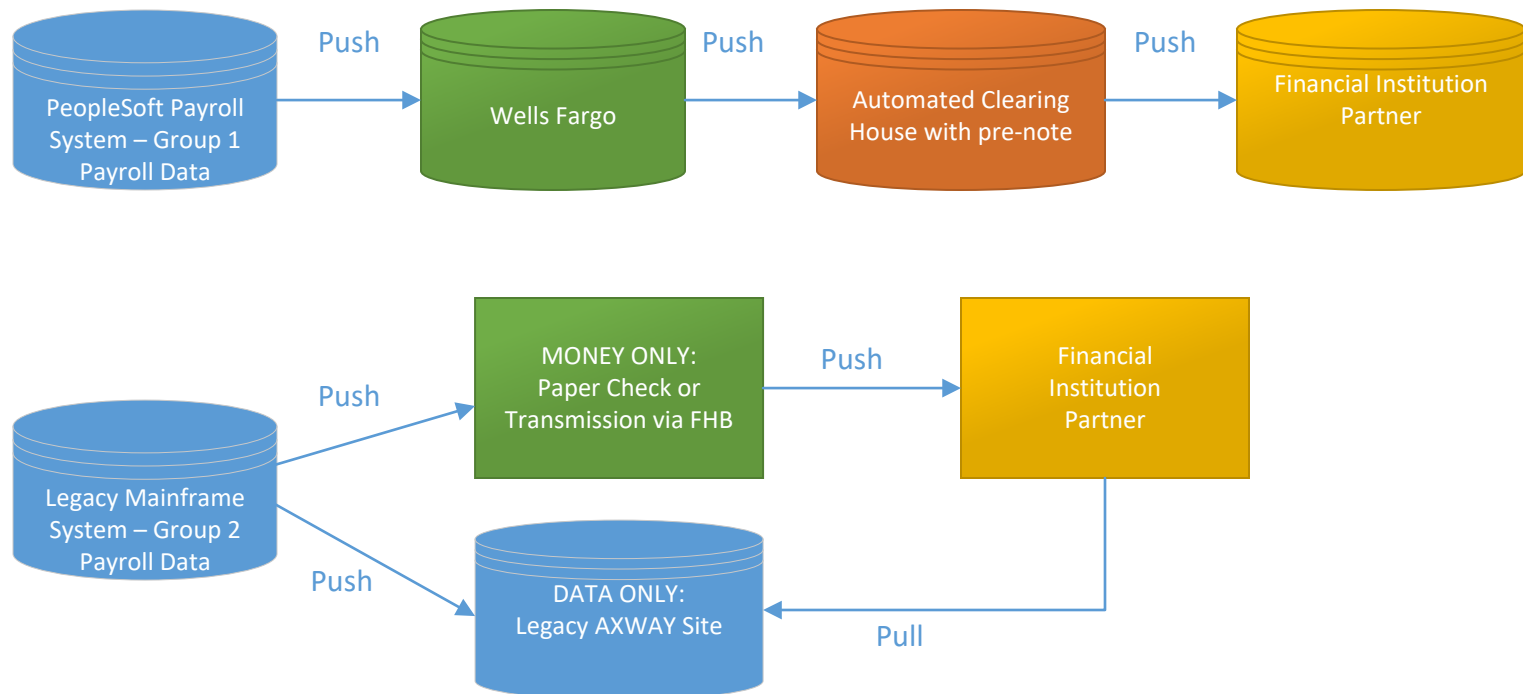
PeopleSoft Payroll System – Group 1 Payroll Data

Push

Wells Fargo

Push

Automated Clearing House with pre-note

Push

Financial Institution Partner

Push

MONEY ONLY: Paper Check or Transmission via FHB

Push

Financial Institution Partner

Legacy Mainframe System – Group 2 Payroll Data

Push

DATA ONLY: Legacy AXWAY Site

Pull